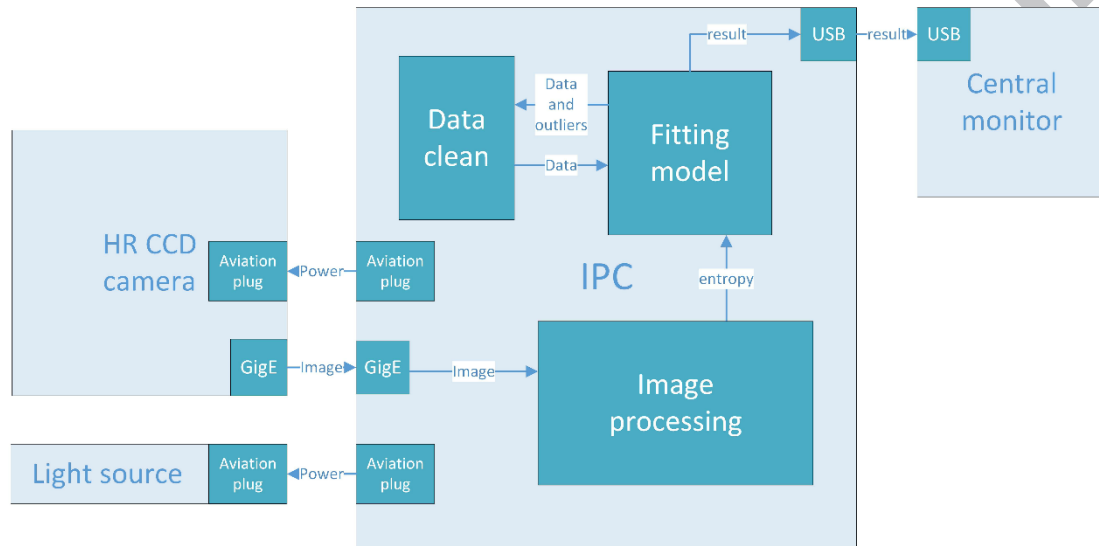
result
USB
result
USB
Central monitor
Data clean
Data and outliers
Data
Fitting model
HR CCD camera
Aviation plug
Power
Aviation plug
IPC
entropy
GigE
Image
GigE
Image
Image processing
Light source
Aviation plug
Power
Aviation plug